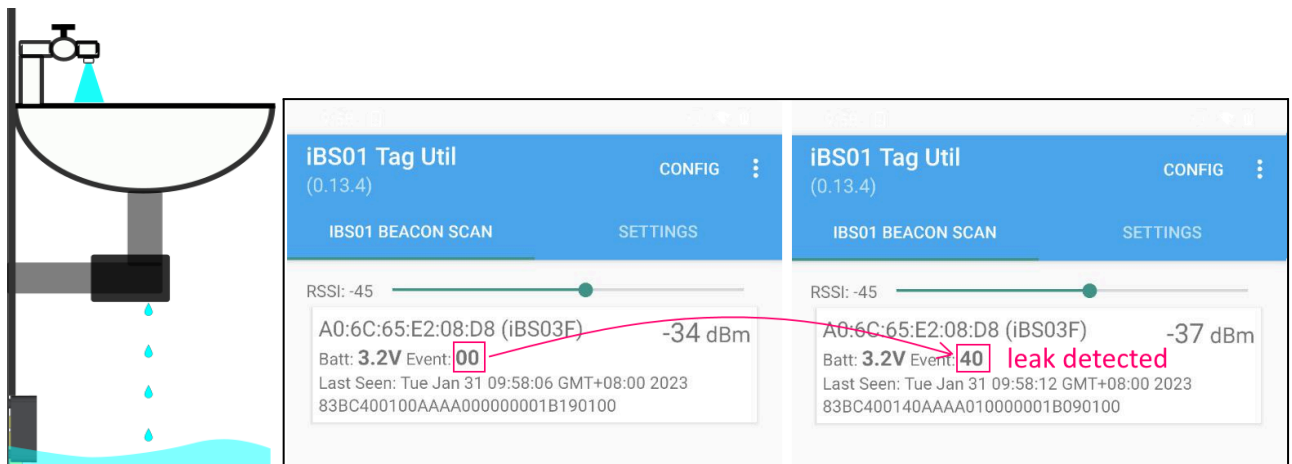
iBS01 Tag Util
(0.13.4)
CONFIG
IBS01 BEACON SCAN
SETTINGS
RSSI: -45
A0:6C:65:E2:08:D8 (iBS03F)
-34 dBm
Batt: 3.2V Event: 00
Last Seen: Tue Jan 31 09:58:06 GMT+08:00 2023
83BC400100AAAA000000001B190100

iBS01 Tag Util
(0.13.4)
CONFIG
IBS01 BEACON SCAN
SETTINGS
RSSI: -45
A0:6C:65:E2:08:D8 (iBS03F)
-37 dBm
Batt: 3.2V Event: 40
leak detected
Last Seen: Tue Jan 31 09:58:12 GMT+08:00 2023
83BC400140AAAA010000001B090100